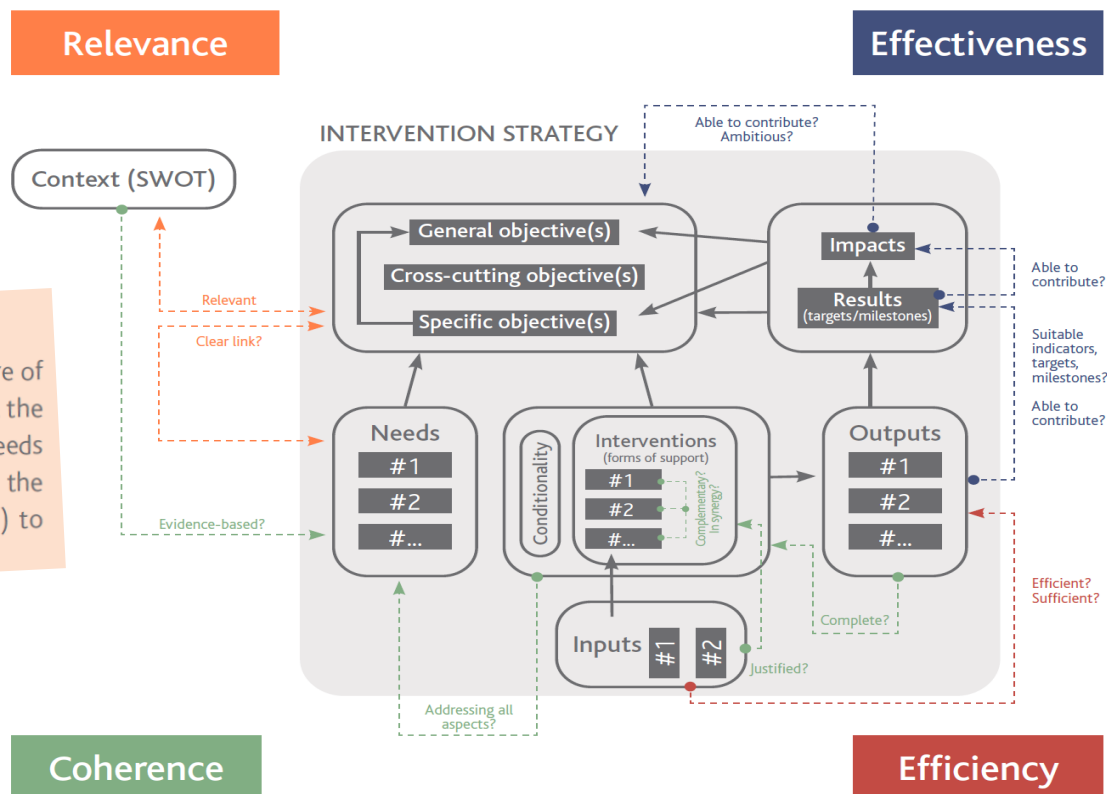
Relevance

Effectiveness

INTERVENTION STRATEGY

Able to contribute? Ambitious?

Context (SWOT)

General objective(s)

Cross-cutting objective(s)

Specific objective(s)

Impacts

Results (targets/milestones)

Able to contribute?

Relevant

Clear link?

Suitable indicators, targets, milestones?

Able to contribute?

re of
the
eeds
the
) to

Needs

#1

#2

#...

Conditionality

Interventions (forms of support)

#1

#2

#...

Complementary? In synergy?

Outputs

#1

#2

#...

Evidence-based?

Efficient? Sufficient?

Complete?

Inputs

#1

#2

Justified?

Addressing all aspects?

Coherence

Efficiency